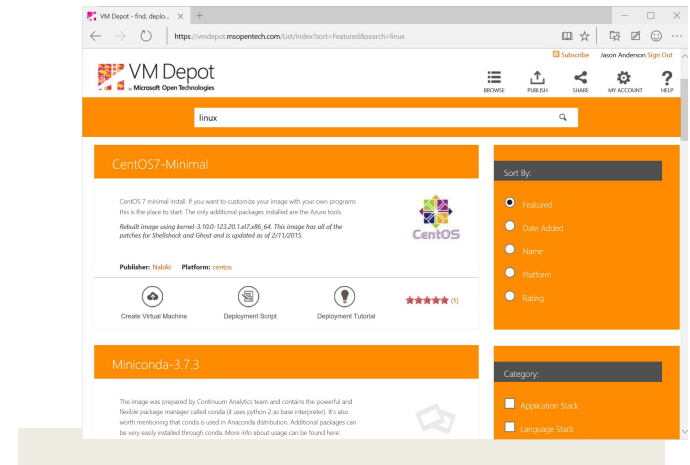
VM Depot - find, deplo... ×

https://vmdepot.msopentech.com/List/Index?sort=Featured&search=linux

Subscribe Jason Anderson Sign Out

VM Depot by Microsoft Open Technologies

BROWSE PUBLISH SHARE MY ACCOUNT HELP

linux

CentOS7-Minimal

CentOS 7 minimal install. If you want to customize your image with your own programs this is the place to start. The only additional packages installed are the Azure tools.

Rebuilt image using kernel-3.10.0-123.20.1.el7.x86_64. This image has all of the patches for Shellshock and Ghost and is updated as of 2/11/2015.

CentOS

Publisher: Nabiki Platform: centos

Create Virtual Machine Deployment Script Deployment Tutorial (1)

Sort By:

Featured

Date Added

Name

Platform

Rating

Miniconda-3.7.3

The image was prepared by Continuum Analytics team and contains the powerful and flexible package manager called conda (it uses python 2 as base interpreter). It's also worth mentioning that conda is used in Anaconda distribution. Additional packages can be very easily installed through conda. More info about usage can be found here:

Category:

Application Stack

Language Stack